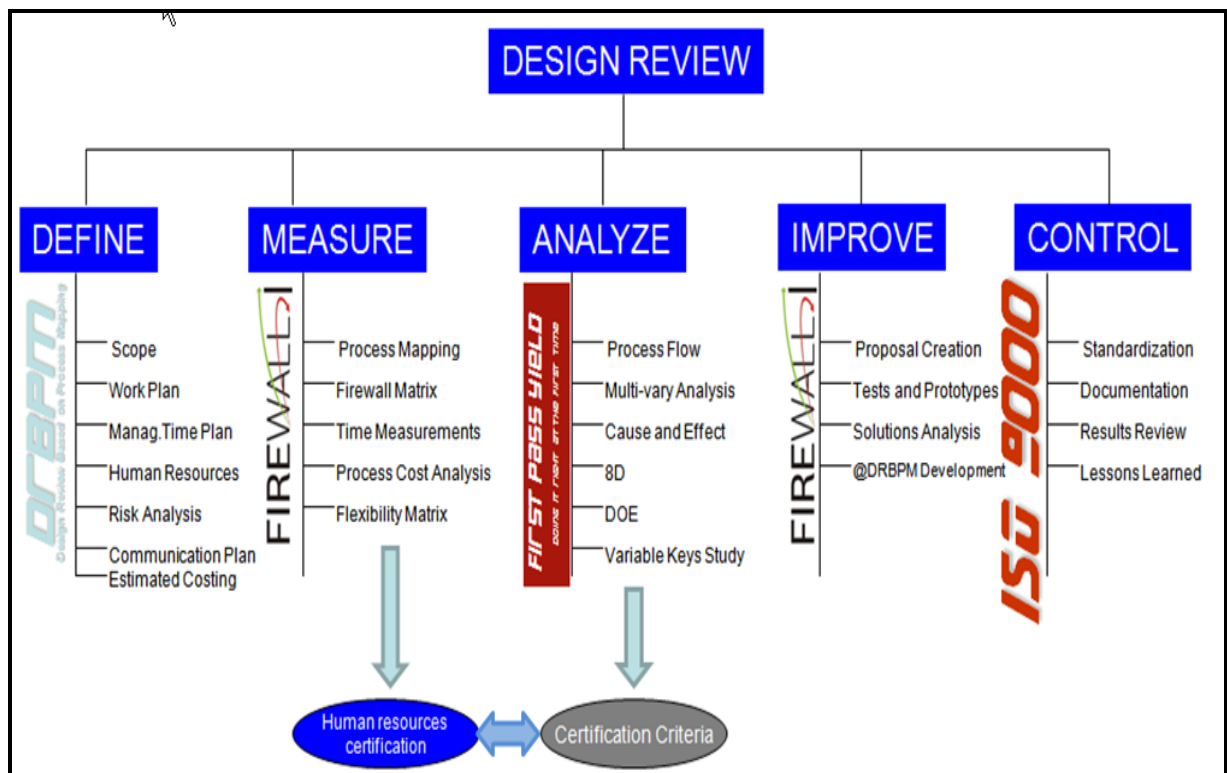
DESIGN REVIEW

DEFINE

DRBPM
Design Review Based on Process Mapping

Scope
Work Plan
Manag.Time Plan
Human Resources
Risk Analysis
Communication Plan
Estimated Costing

MEASURE

FIREWALL

Process Mapping
Firewall Matrix
Time Measurements
Process Cost Analysis
Flexibility Matrix

ANALYZE

FIRST PASS YIELD
DOING IT RIGHT AT THE FIRST TIME

Process Flow
Multi-vary Analysis
Cause and Effect
8D
DOE
Variable Keys Study

IMPROVE

FIREWALL

Proposal Creation
Tests and Prototypes
Solutions Analysis
@DRBPM Development

CONTROL

ISO 9000

Standardization
Documentation
Results Review
Lessons Learned

Human resources certification

Certification Criteria